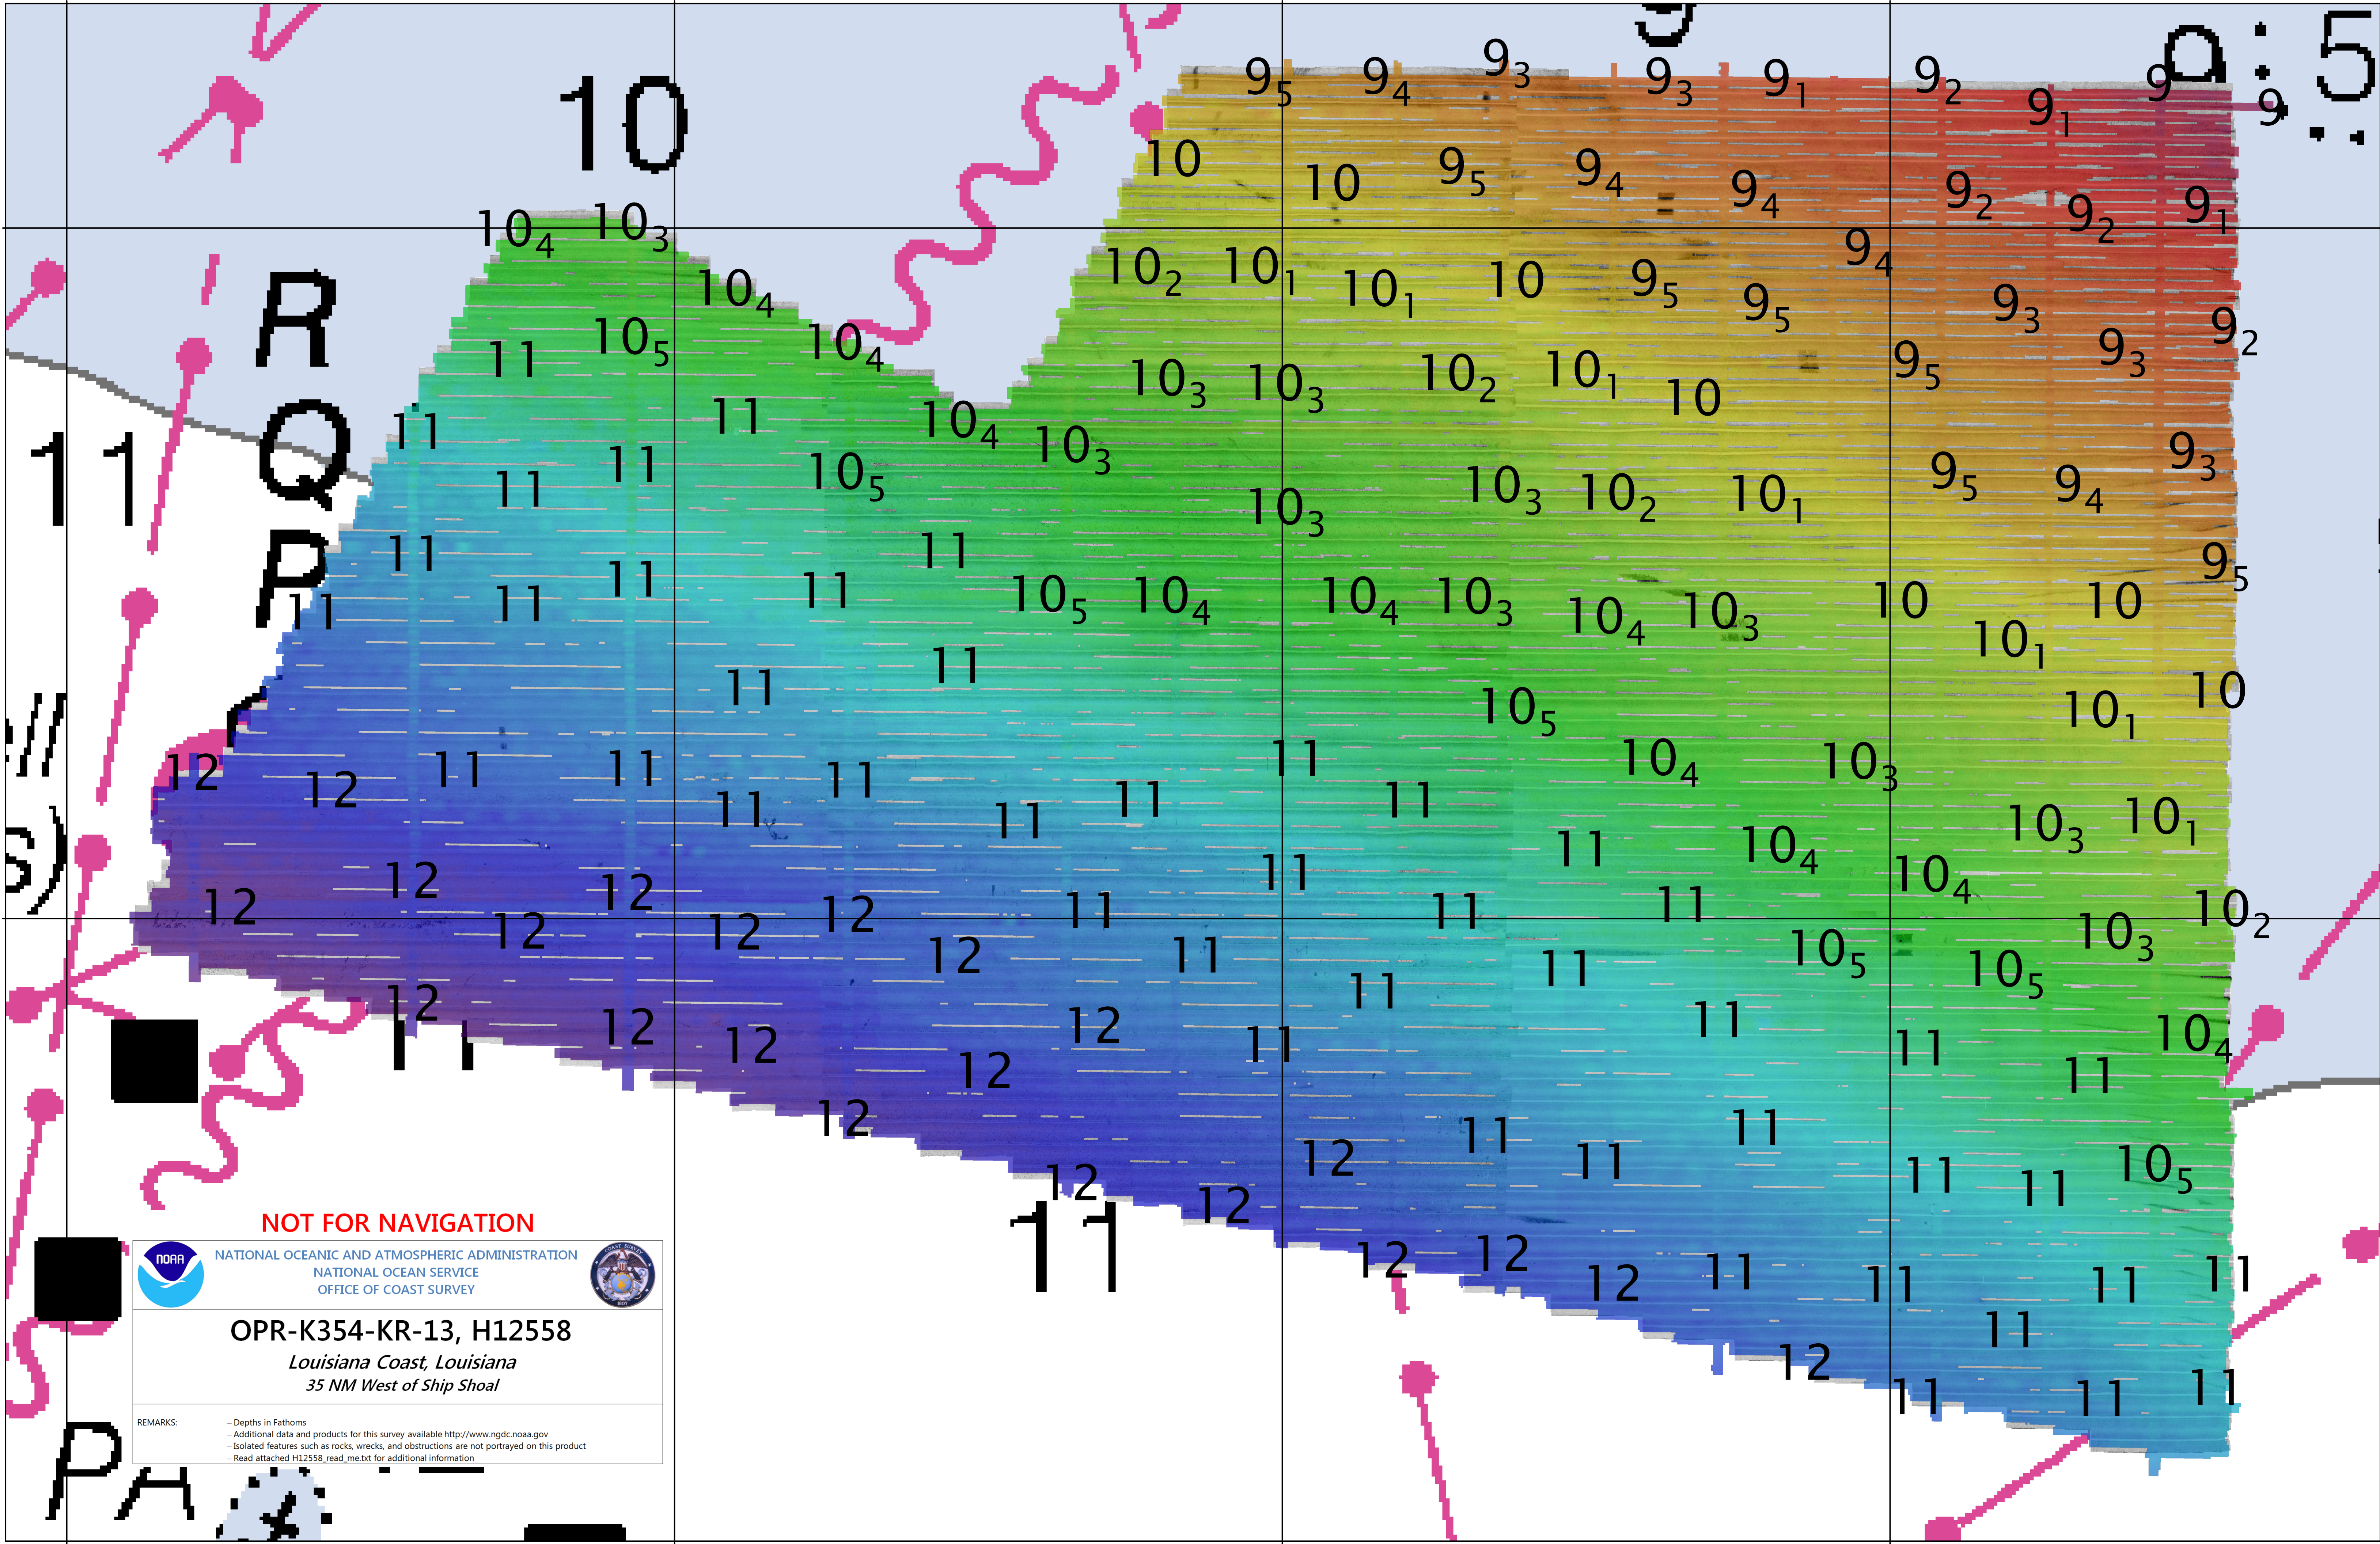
NOT FOR NAVIGATION

NOAA
NATIONAL OCEANIC AND ATMOSPHERIC ADMINISTRATION
NATIONAL OCEAN SERVICE
OFFICE OF COAST SURVEY

OPR-K354-KR-13, H12558
Louisiana Coast, Louisiana
35 NM West of Ship Shoal

REMARKS:
– Depths in Fathoms
– Additional data and products for this survey available http://www.ngdc.noaa.gov
– Isolated features such as rocks, wrecks, and obstructions are not portrayed on this product
– Read attached H12558_read_me.txt for additional information